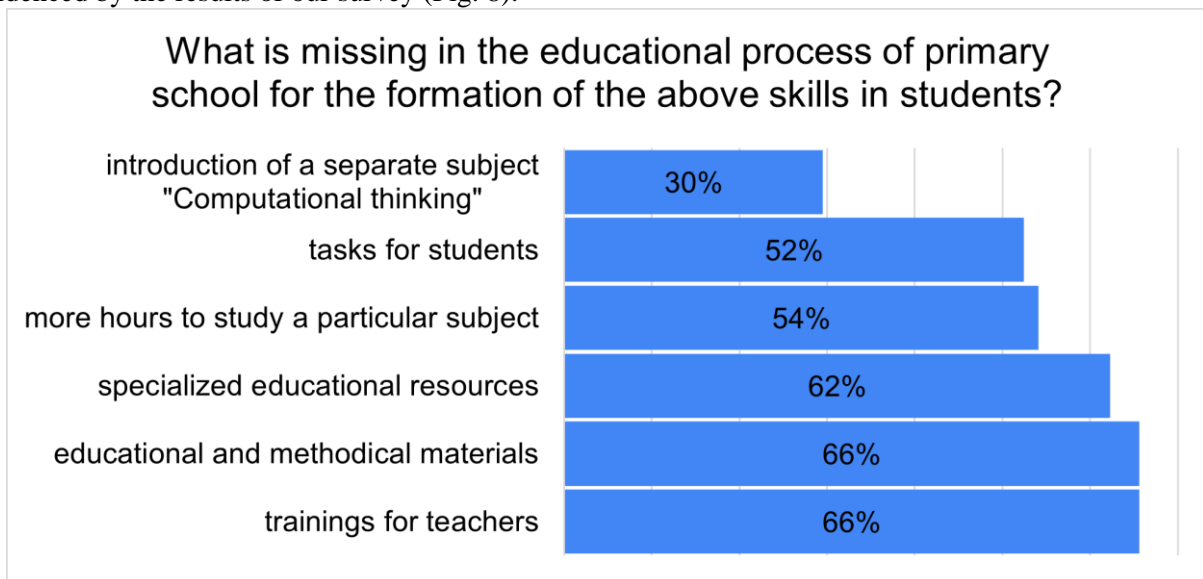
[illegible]

What is missing in the educational process of primary school for the formation of the above skills in students?

introduction of a separate subject "Computational thinking"
30%

tasks for students
52%

more hours to study a particular subject
54%

specialized educational resources
62%

educational and methodical materials
66%

trainings for teachers
66%